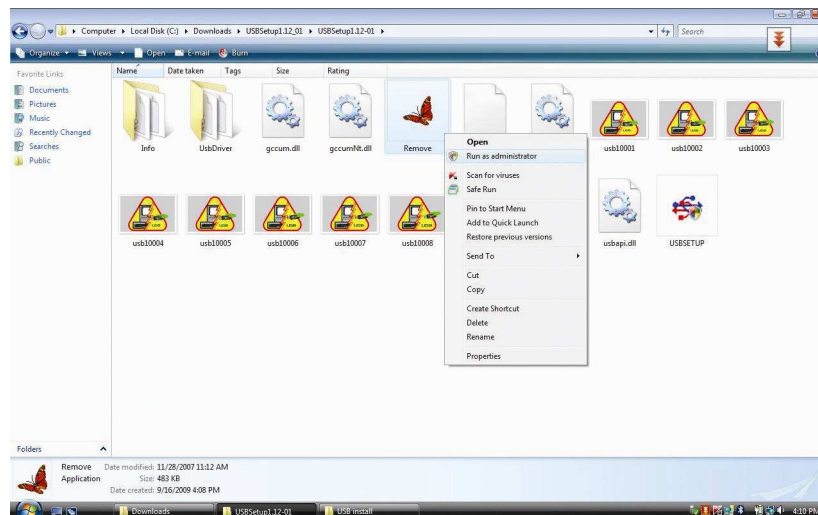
Computer ▸ Local Disk (C:) ▸ Downloads ▸ USBSetup1.12_01 ▸ USBSetup1.12-01 ▸

Search

Organize Views Open E-mail Burn

Favorite Links
Documents
Pictures
Music
Recently Changed
Searches
Public

Name Date taken Tags Size Rating

Info
UsbDriver
gccum.dll
gccumNt.dll
Remove
usb10001
usb10002
usb10003
usb10004
usb10005
usb10006
usb10007
usb10008
usbapi.dll
USBSETUP

Open
Run as administrator
Scan for viruses
Safe Run
Pin to Start Menu
Add to Quick Launch
Restore previous versions
Send To
Cut
Copy
Create Shortcut
Delete
Rename
Properties

Folders

Remove Date modified: 11/28/2007 11:12 AM
Application Size: 483 KB
Date created: 9/16/2009 4:08 PM

Downloads
USBSetup1.12-01
USB install
4:10 PM